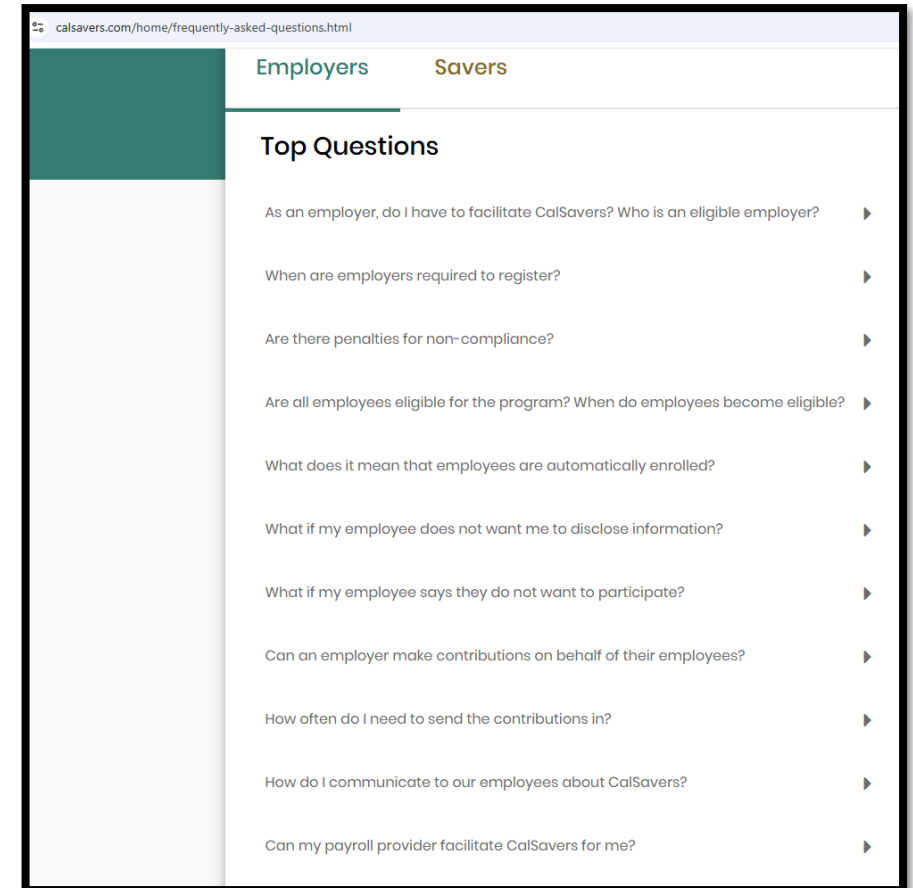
calsavers.com/home/frequently-asked-questions.html

Employers

Savers

Top Questions

As an employer, do I have to facilitate CalSavers? Who is an eligible employer?

When are employers required to register?

Are there penalties for non-compliance?

Are all employees eligible for the program? When do employees become eligible?

What does it mean that employees are automatically enrolled?

What if my employee does not want me to disclose information?

What if my employee says they do not want to participate?

Can an employer make contributions on behalf of their employees?

How often do I need to send the contributions in?

How do I communicate to our employees about CalSavers?

Can my payroll provider facilitate CalSavers for me?